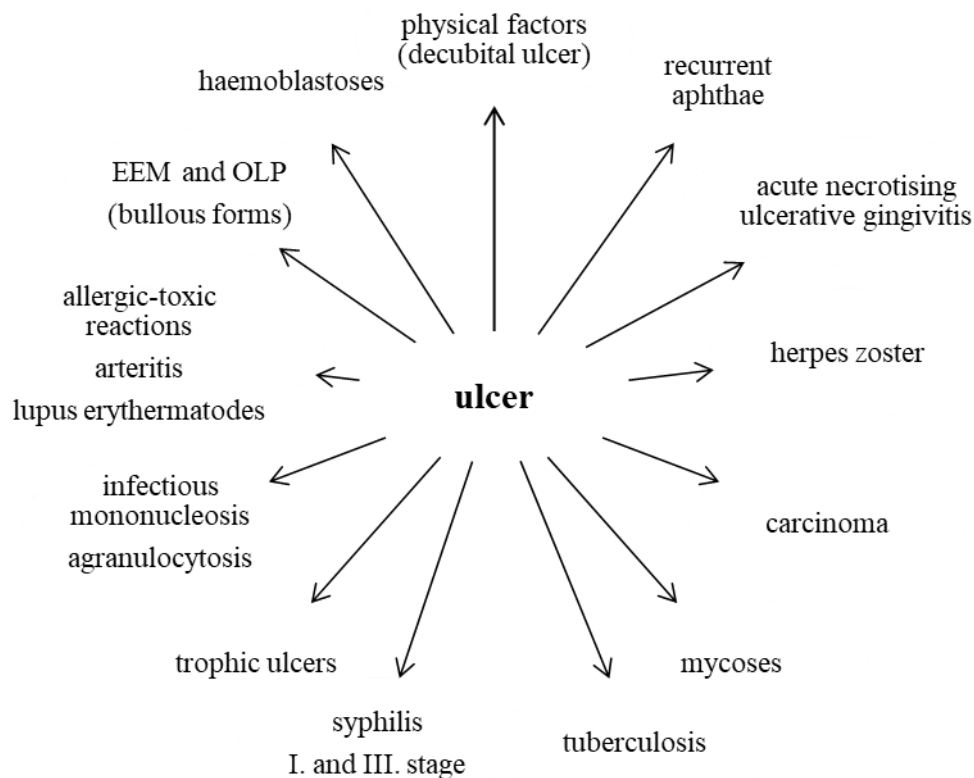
physical factors
(decubital ulcer)

haemoblastoses

recurrent
aphthae

EEM and OLP
(bullous forms)

acute necrotising
ulcerative gingivitis

allergic-toxic
reactions

arteritis

lupus erythermatodes

herpes zoster

ulcer

infectious
mononucleosis

agranulocytosis

carcinoma

trophic ulcers

mycoses

syphilis
I. and III. stage

tuberculosis